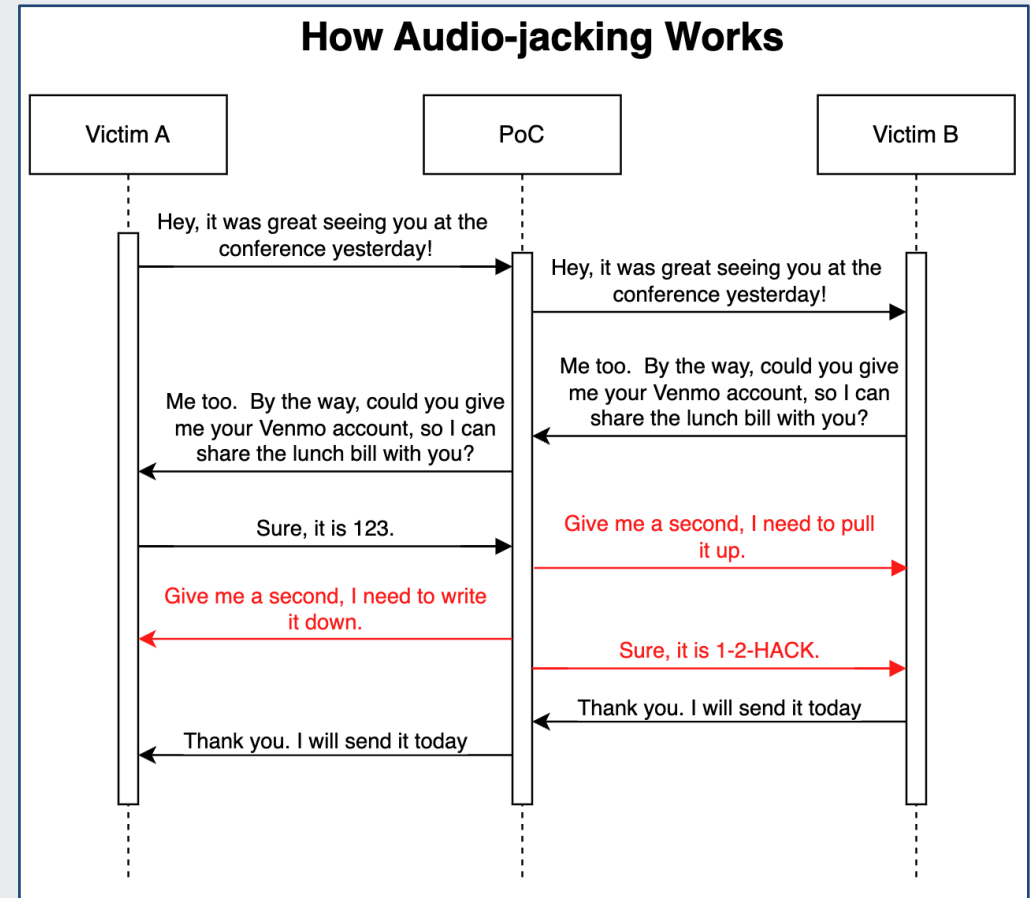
How Audio-jacking Works

Victim A

PoC

Victim B

Hey, it was great seeing you at the conference yesterday!

Hey, it was great seeing you at the conference yesterday!

Me too. By the way, could you give me your Venmo account, so I can share the lunch bill with you?

Me too. By the way, could you give me your Venmo account, so I can share the lunch bill with you?

Sure, it is 123.

Give me a second, I need to pull it up.

Give me a second, I need to write it down.

Sure, it is 1-2-HACK.

Thank you. I will send it today

Thank you. I will send it today